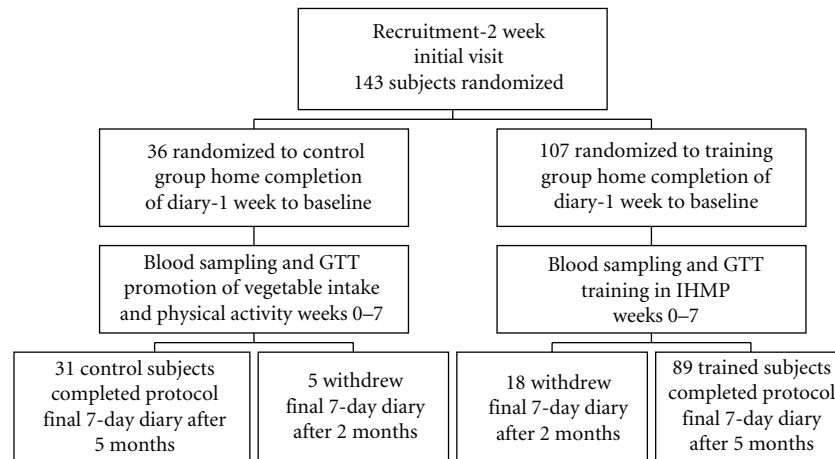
Recruitment-2 week
initial visit
143 subjects randomized

36 randomized to control group home completion of diary-1 week to baseline

107 randomized to training group home completion of diary-1 week to baseline

Blood sampling and GTT promotion of vegetable intake and physical activity weeks 0–7

Blood sampling and GTT training in IHMP weeks 0–7

31 control subjects completed protocol final 7-day diary after 5 months

5 withdrew final 7-day diary after 2 months

18 withdrew final 7-day diary after 2 months

89 trained subjects completed protocol final 7-day diary after 5 months